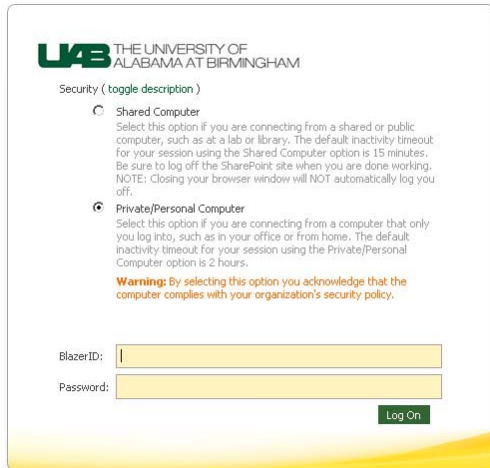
UAB THE UNIVERSITY OF ALABAMA AT BIRMINGHAM

Security ( toggle description )

Shared Computer
Select this option if you are connecting from a shared or public computer, such as at a lab or library. The default inactivity timeout for your session using the Shared Computer option is 15 minutes. Be sure to log off the SharePoint site when you are done working. NOTE: Closing your browser window will NOT automatically log you off.

Private/Personal Computer
Select this option if you are connecting from a computer that only you log into, such as in your office or from home. The default inactivity timeout for your session using the Private/Personal Computer option is 2 hours.

Warning: By selecting this option you acknowledge that the computer complies with your organization's security policy.

BlazerID:

Password:

Log On